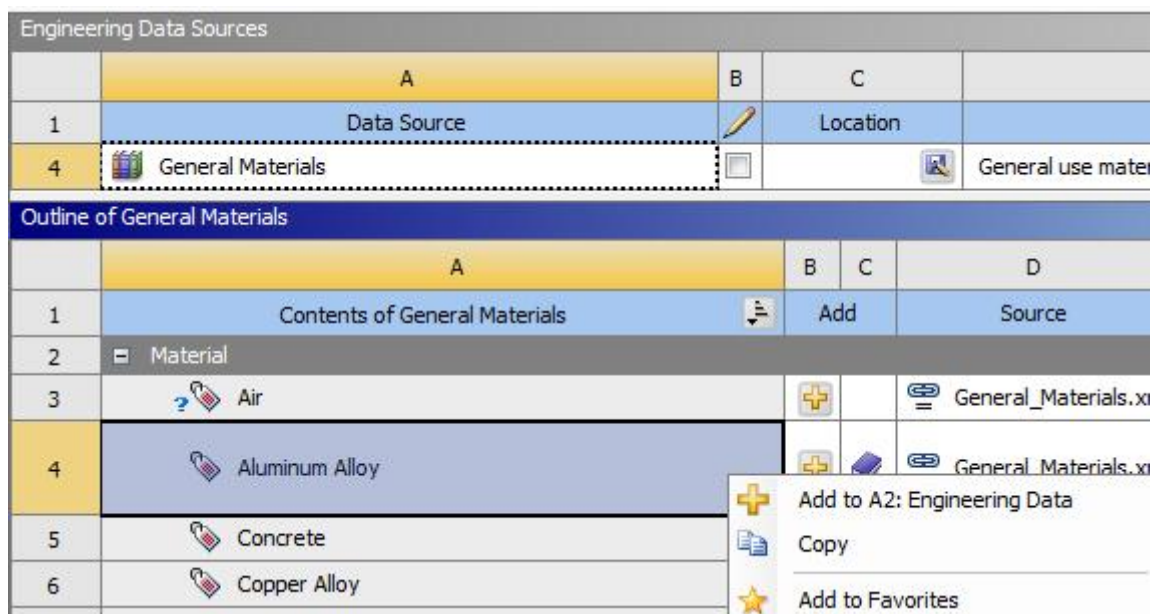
Engineering Data Sources

| | A | B | C | |
|---|---|---|---|---|
| 1 | Data Source | | Location | |
| 4 | General Materials | | | General use mater |

Outline of General Materials

| | A | B | C | D |
|---|---|---|---|---|
| 1 | Contents of General Materials | Add | | Source |
| 2 | Material | | | |
| 3 | Air | | | General_Materials.x |
| 4 | Aluminum Alloy | | | General_Materials.x |
| 5 | Concrete | | | |
| 6 | Copper Alloy | | | |

Add to A2: Engineering Data
Copy
Add to Favorites